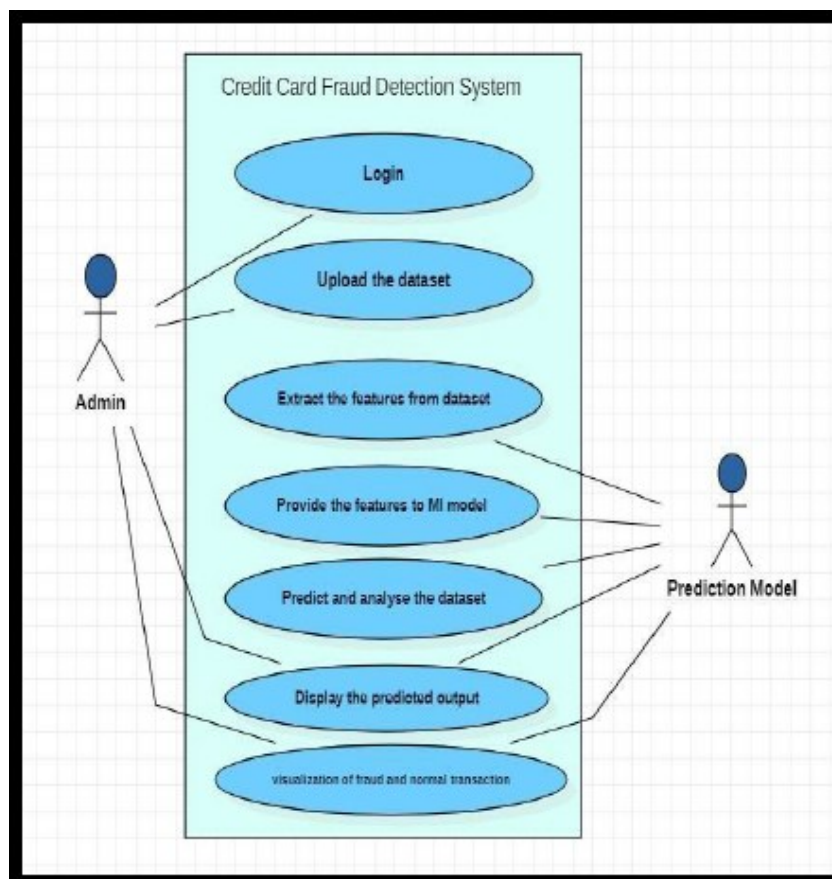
Credit Card Fraud Detection System

Login

Upload the dataset

Admin

Extract the features from dataset

Provide the features to Ml model

Predict and analyse the dataset

Prediction Model

Display the predicted output

visualization of fraud and normal transaction